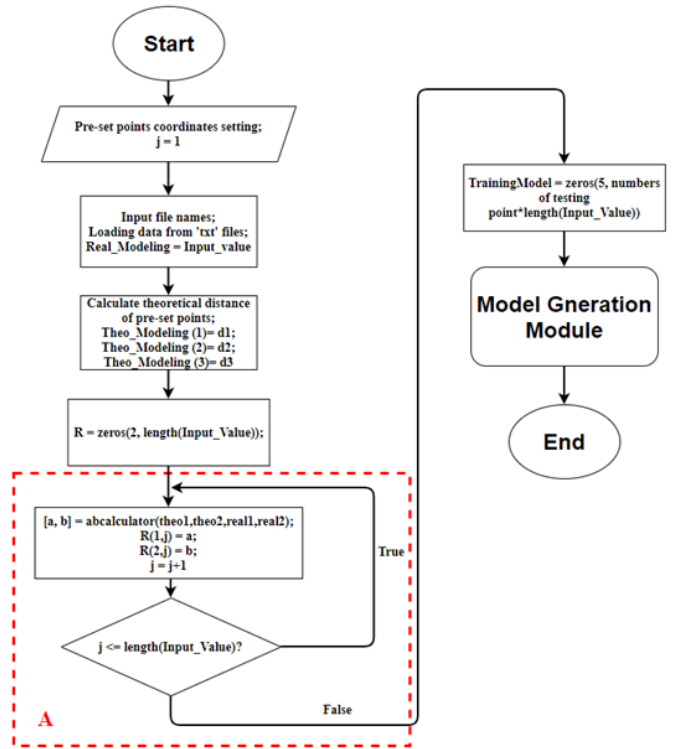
Start

Pre-set points coordinates setting;
j = 1

Input file names;
Loading data from 'txt' files;
Real_Modeling = Input_value

Calculate theoretical distance of pre-set points;
Theo_Modeling (1)= d1;
Theo_Modeling (2)= d2;
Theo_Modeling (3)= d3

R = zeros(2, length(Input_Value));

[a, b] = abcalculator(theo1,theo2,real1,real2);
R(1,j) = a;
R(2,j) = b;
j = j+1

True

j <= length(Input_Value)?

False

A

TrainingModel = zeros(5, numbers of testing point*length(Input_Value))

Model Gneration Module

End